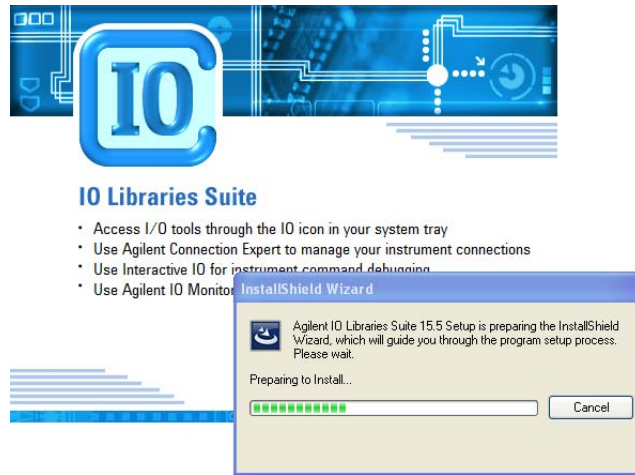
IO

IO Libraries Suite

• Access I/O tools through the IO icon in your system tray
• Use Agilent Connection Expert to manage your instrument connections
• Use Interactive IO for instrument command debugging
• Use Agilent IO Monitor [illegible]

InstallShield Wizard

Agilent IO Libraries Suite 15.5 Setup is preparing the InstallShield Wizard, which will guide you through the program setup process. Please wait.

Preparing to Install...

Cancel